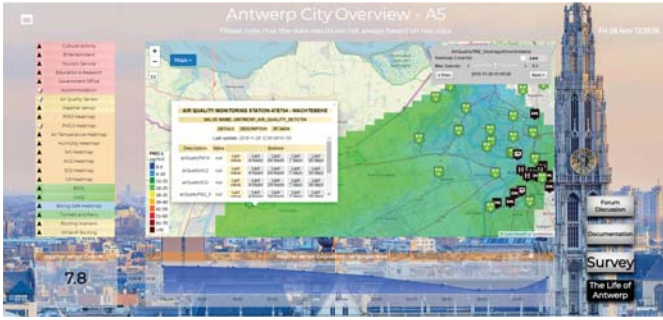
Antwerp City Overview - AS

Please note that the data results are not always based on real data.

Fri 28 Nov 13:55:36

Cultural Activity
Entertainment
Tourism Service
Education & Research
Government Office
Accommodation
Air Quality Sensor
Weather sensor
PM10 Heatmap
PM2.5 Heatmap
Air Temperature Heatmap
Humidity Heatmap
NO Heatmap
NO2 Heatmap
SO2 Heatmap
O3 Heatmap
BIKE
Cars
Wind Flow Heatmap
Tunnels and Ferry
Bus Routes
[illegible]

Maps

AIR QUALITY MONITORING STATION 478754 - WACHTEBEKE

VALUE NAME: ANTWERP_AIR_QUALITY_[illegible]

DETAILS DESCRIPTION RT DATA

Last update: 2019-11-28 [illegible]

| Description | Value | Buttons | | | |
|---|---|---|---|---|---|
| airQualityPM10 | null | Last value | Last 24 hours | Last 7 days | Last 30 days |
| airQualityNO2 | null | Last value | Last 24 hours | Last 7 days | Last 30 days |
| airQualityO3 | null | Last value | Last 24 hours | Last 7 days | Last 30 days |
| airQualityPM2_5 | null | Last value | Last 24 hours | Last 7 days | Last 30 days |

PM2.5

7.8

Forum Discussion

Documentation

Survey

The Life of Antwerp